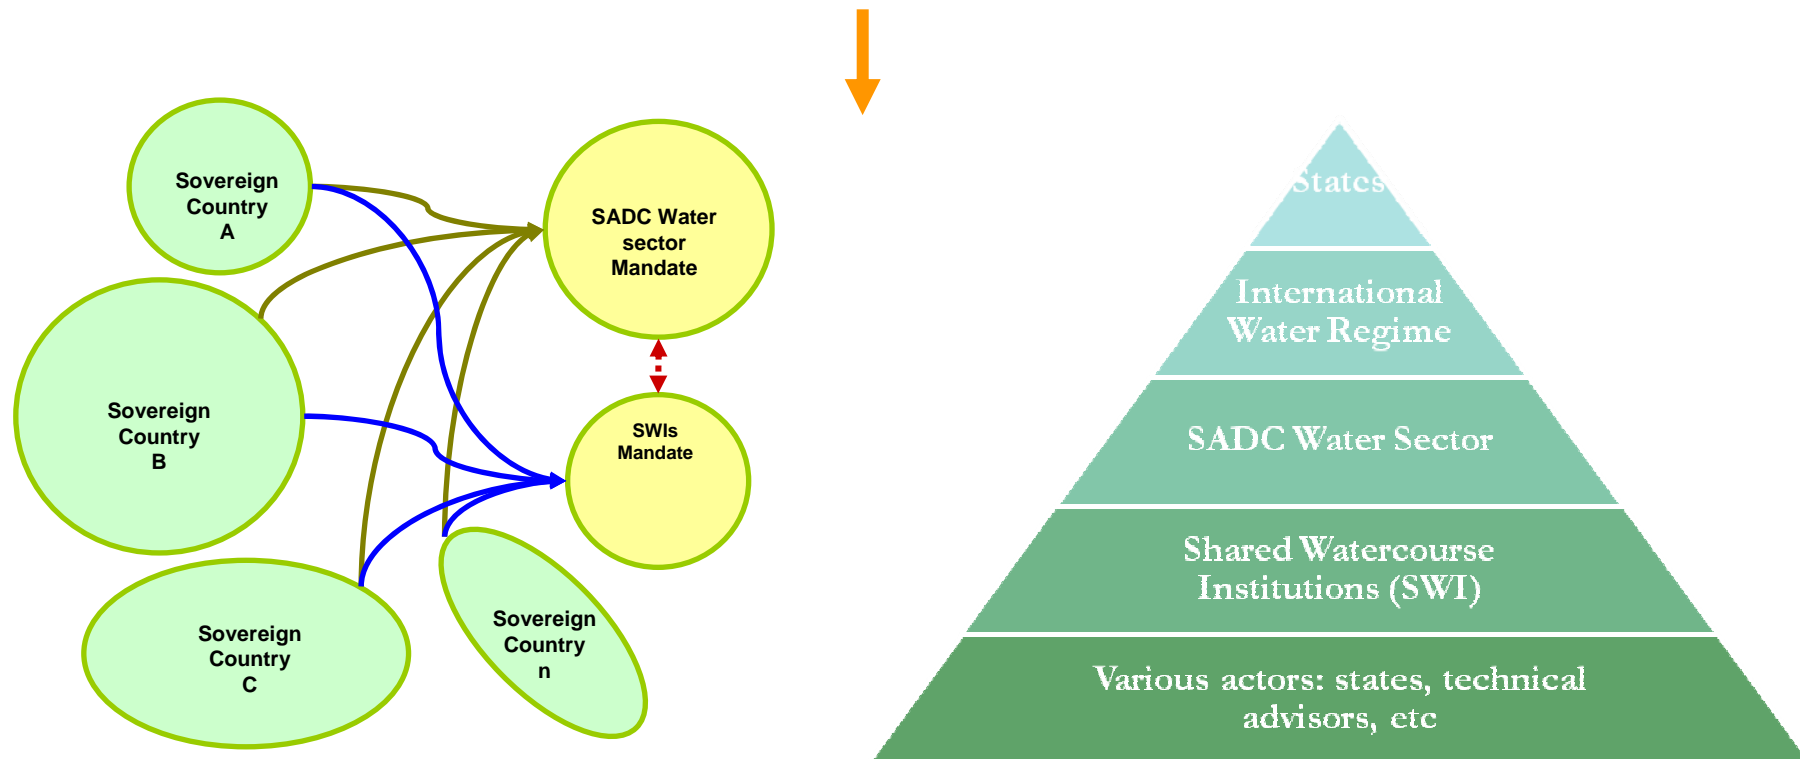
Sovereign Country A

Sovereign Country B

Sovereign Country C

Sovereign Country n

SADC Water sector Mandate

SWIs Mandate

States

International Water Regime

SADC Water Sector

Shared Watercourse Institutions (SWI)

Various actors: states, technical advisors, etc